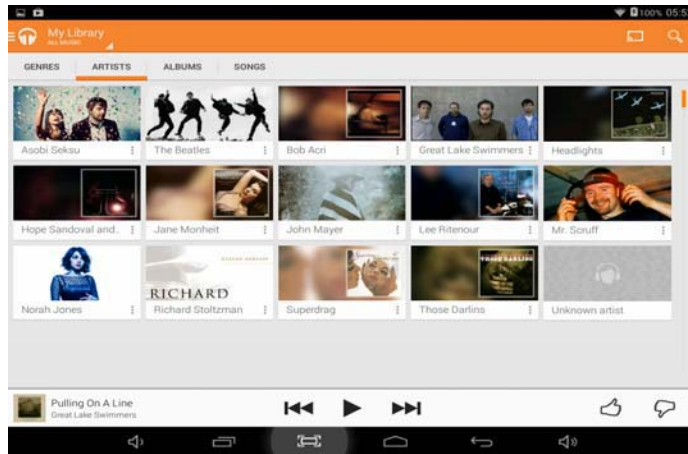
100% 05:5

My Library
ALL MUSIC

GENRES
ARTISTS
ALBUMS
SONGS

Asobi Seksu
The Beatles
Bob Acri
Great Lake Swimmers
Headlights

Hope Sandoval and..
Jane Monheit
John Mayer
Lee Ritenour
Mr. Scruff

Norah Jones
RICHARD
Richard Stoltzman
Superdrag
THOSE DARLINS
Those Darlins
Unknown artist

Pulling On A Line
Great Lake Swimmers